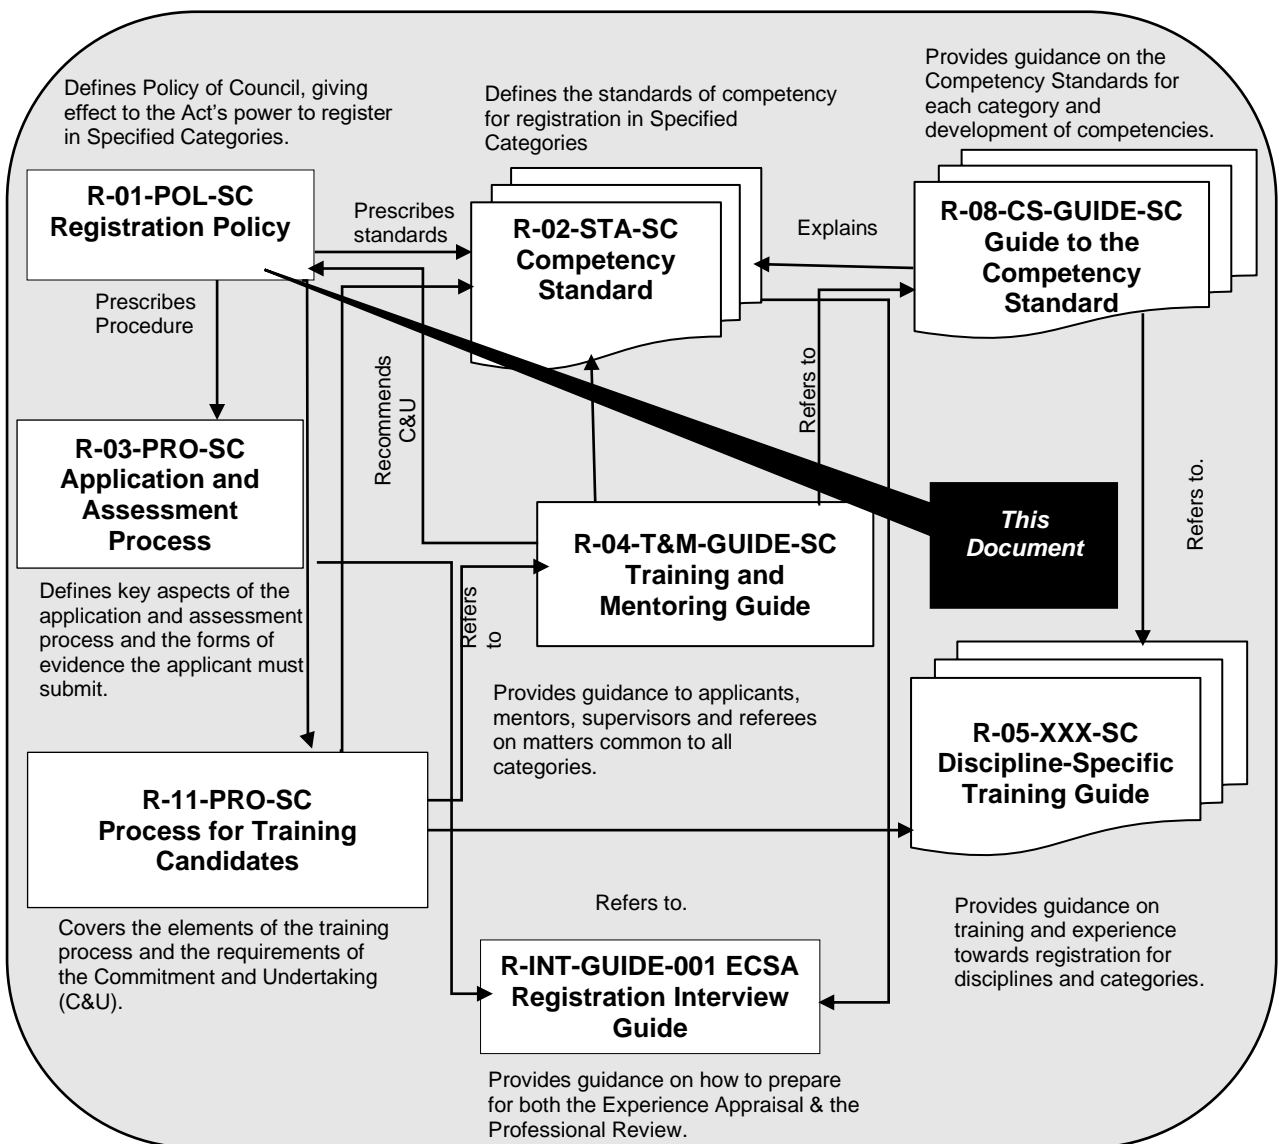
Defines Policy of Council, giving effect to the Act's power to register in Specified Categories.

R-01-POL-SC
Registration Policy

Defines the standards of competency for registration in Specified Categories

Provides guidance on the Competency Standards for each category and development of competencies.

Prescribes standards

R-02-STA-SC
Competency Standard

Explains

R-08-CS-GUIDE-SC
Guide to the Competency Standard

Prescribes Procedure

Recommends C&U

Refers to

R-03-PRO-SC
Application and Assessment Process

This Document

Refers to.

R-04-T&M-GUIDE-SC
Training and Mentoring Guide

Defines key aspects of the application and assessment process and the forms of evidence the applicant must submit.

Refers to

Provides guidance to applicants, mentors, supervisors and referees on matters common to all categories.

R-05-XXX-SC
Discipline-Specific Training Guide

R-11-PRO-SC
Process for Training Candidates

Refers to.

Provides guidance on training and experience towards registration for disciplines and categories.

Covers the elements of the training process and the requirements of the Commitment and Undertaking (C&U).

R-INT-GUIDE-001 ECSA Registration Interview Guide

Provides guidance on how to prepare for both the Experience Appraisal & the Professional Review.